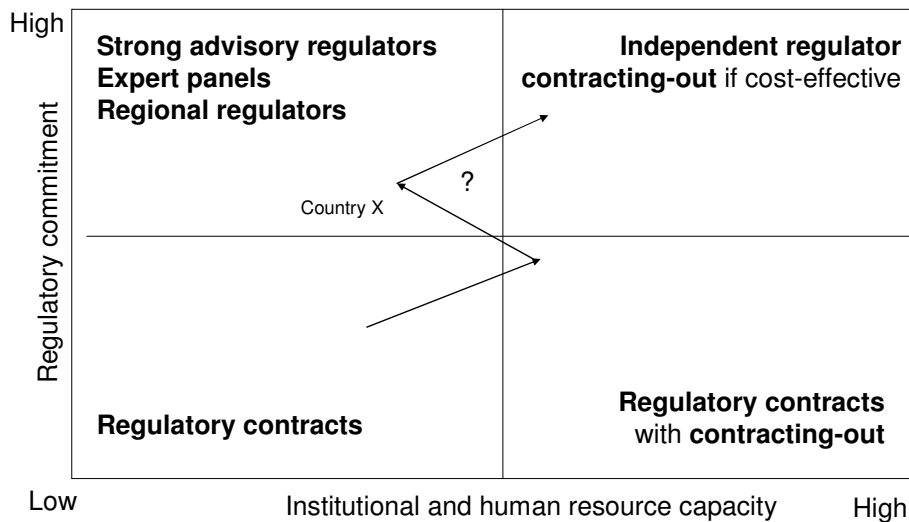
High

Strong advisory regulators
Expert panels
Regional regulators

Independent regulator
contracting-out if cost-effective

?

Country X

Regulatory commitment

Regulatory contracts

Regulatory contracts
with contracting-out

Low

Institutional and human resource capacity

High